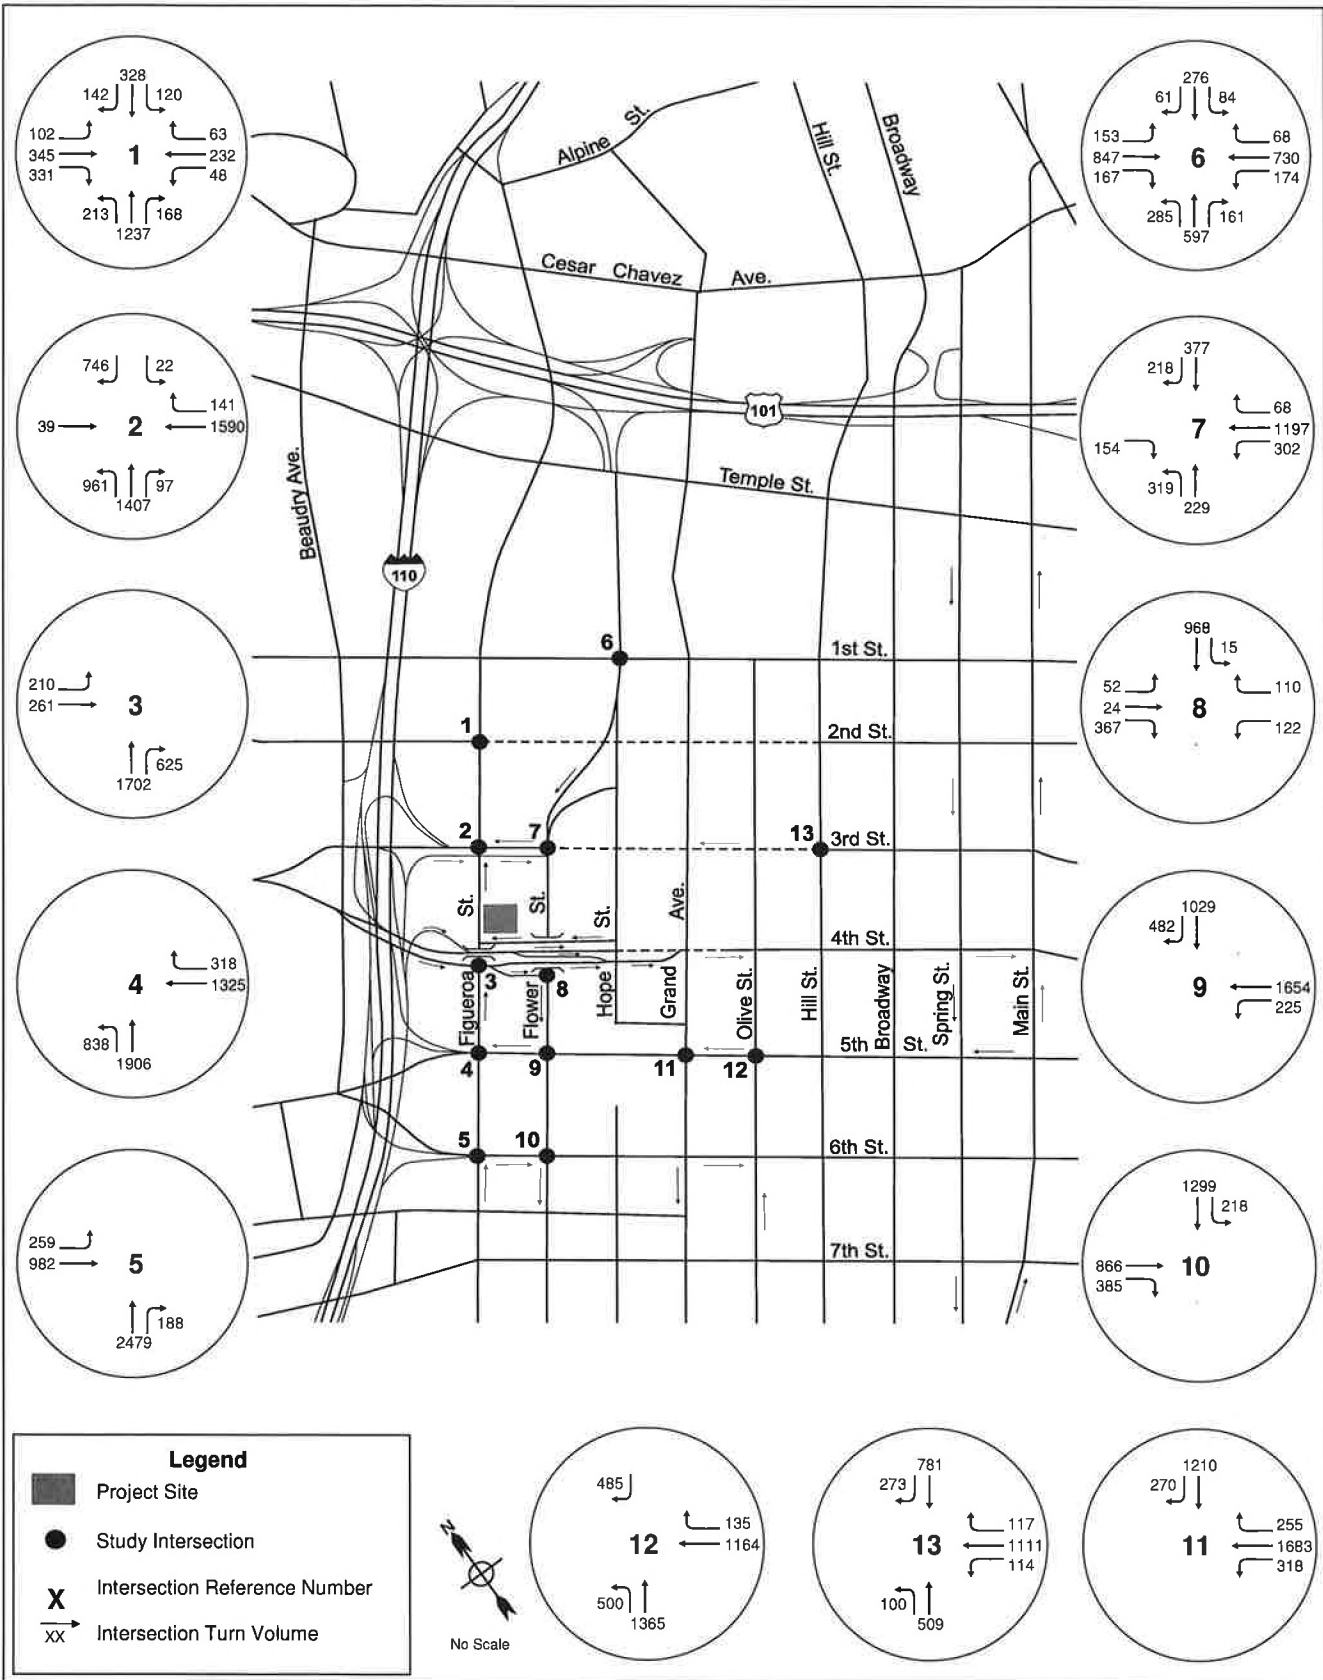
328
142 120
102 63
345 1 232
331 48
213 168
1237

276
61 84
153 68
847 6 730
167 174
285 161
597

Alpine St.
Hill St.
Broadway
Cesar Chavez Ave.

746 22
141
39 2 1590
961 97
1407

377
218
68
7 1197
154 302
319
229

101
Temple St.
Beaudry Ave.
110

210
261 3
625
1702

968
15
52 110
24 8
367 122

1st St.
2nd St.
3rd St.
4th St.
5th St.
6th St.
7th St.

6
1
2
7
13
3
8
4
9
11
12
5
10

Figueroa St.
Flower St.
Hope St.
Grand Ave.
Olive St.
Hill St.
Broadway
Spring St.
Main St.

318
4 1325
838
1906

1029
482
9 1654
225

259
982 5
188
2479

1299
218
866 10
385

Legend
Project Site
Study Intersection
X Intersection Reference Number
XX Intersection Turn Volume

N
No Scale

485
135
12 1164
500
1365

781
273
117
13 1111
114
100
509

1210
270
255
11 1683
318